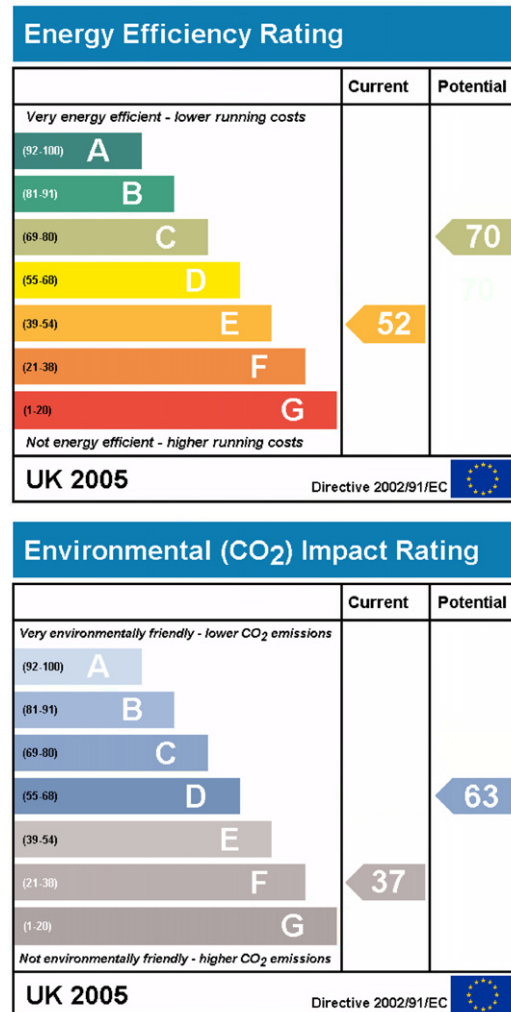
Energy Efficiency Rating

| | Current | Potential |
|---|---|---|
| Very energy efficient - lower running costs | | |
| (92-100) A | | |
| (81-91) B | | |
| (69-80) C | | 70 |
| (55-68) D | | |
| (39-54) E | 52 | |
| (21-38) F | | |
| (1-20) G | | |
| Not energy efficient - higher running costs | | |

UK 2005 Directive 2002/91/EC

Environmental ($CO_2$) Impact Rating

| | Current | Potential |
|---|---|---|
| Very environmentally friendly - lower $CO_2$ emissions | | |
| (92-100) A | | |
| (81-91) B | | |
| (69-80) C | | |
| (55-68) D | | 63 |
| (39-54) E | | |
| (21-38) F | 37 | |
| (1-20) G | | |
| Not environmentally friendly - higher $CO_2$ emissions | | |

UK 2005 Directive 2002/91/EC